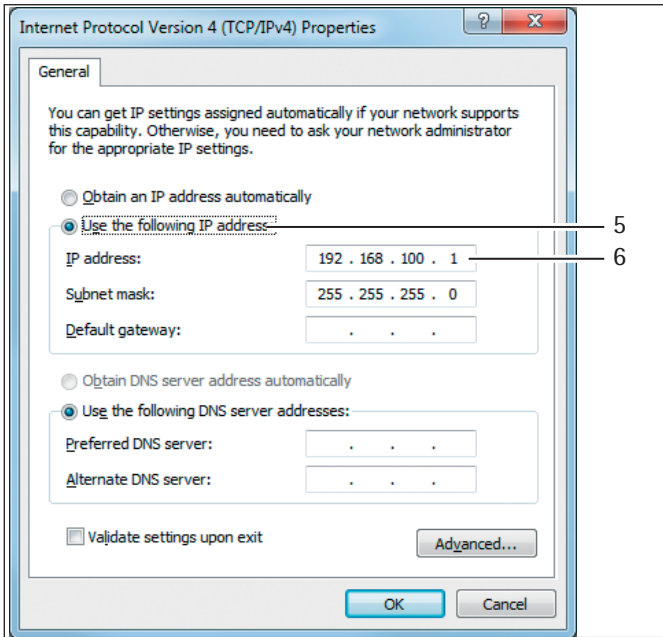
Internet Protocol Version 4 (TCP/IPv4) Properties

?

General

You can get IP settings assigned automatically if your network supports this capability. Otherwise, you need to ask your network administrator for the appropriate IP settings.

Obtain an IP address automatically

Use the following IP address:

5

IP address: 192 . 168 . 100 . 1

6

Subnet mask: 255 . 255 . 255 . 0

Default gateway: . . .

Obtain DNS server address automatically

Use the following DNS server addresses:

Preferred DNS server: . . .

Alternate DNS server: . . .

Validate settings upon exit

Advanced...

OK

Cancel